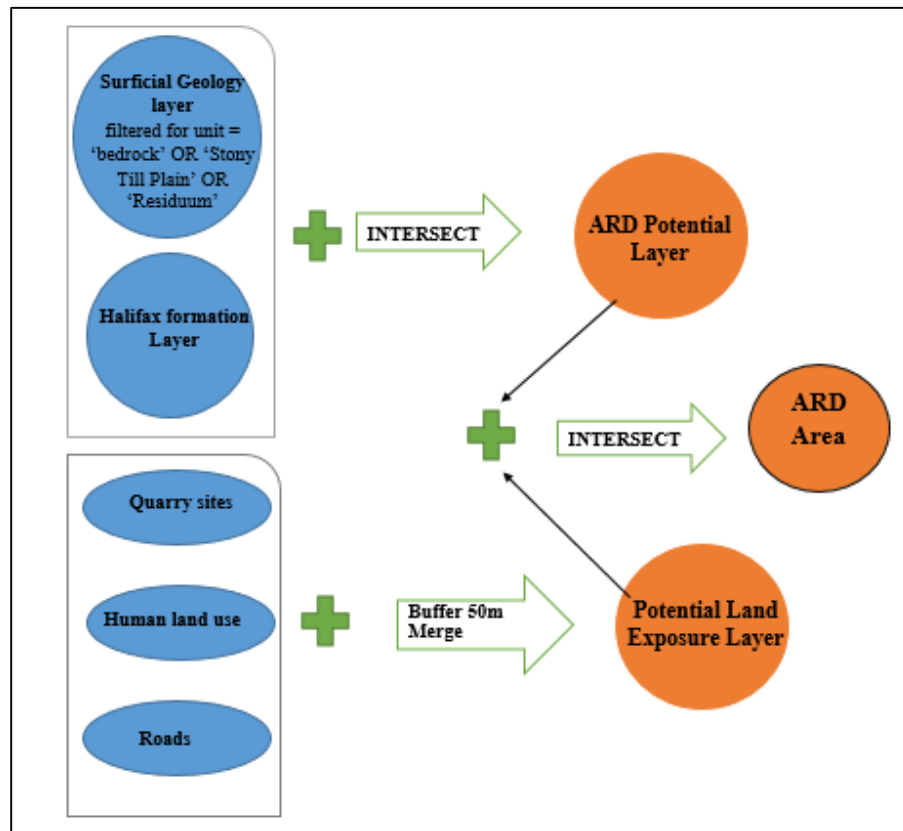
Surficial Geology layer
filtered for unit = 'bedrock' OR 'Stony Till Plain' OR 'Residuum'

Halifax formation Layer

INTERSECT

ARD Potential Layer

INTERSECT

ARD Area

Quarry sites

Human land use

Roads

Buffer 50m
Merge

Potential Land Exposure Layer